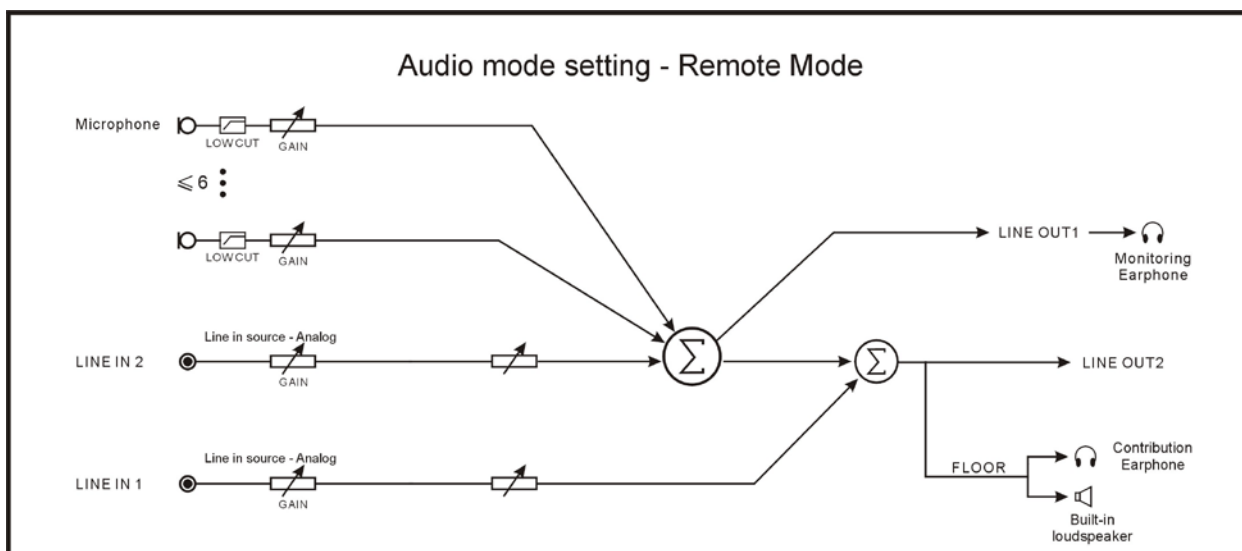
Audio mode setting - Remote Mode

Microphone

LOWCUT GAIN

$\leqslant 6$

LOWCUT GAIN

LINE OUT1

Monitoring Earphone

Line in source - Analog

LINE IN 2

GAIN

$\sum$

$\sum$

LINE OUT2

Line in source - Analog

LINE IN 1

GAIN

FLOOR

Contribution Earphone

Built-in loudspeaker